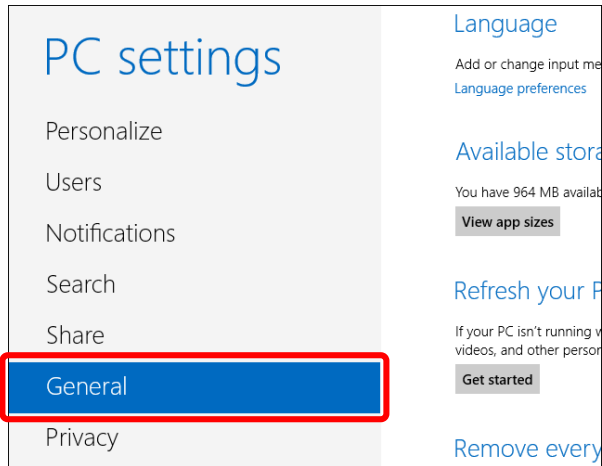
PC settings

Personalize

Users

Notifications

Search

Share

General

Privacy

Language

Add or change input me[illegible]

Language preferences

Available stora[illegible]

You have 964 MB availab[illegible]

View app sizes

Refresh your P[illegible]

If your PC isn't running w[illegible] videos, and other perso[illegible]

Get started

Remove every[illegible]